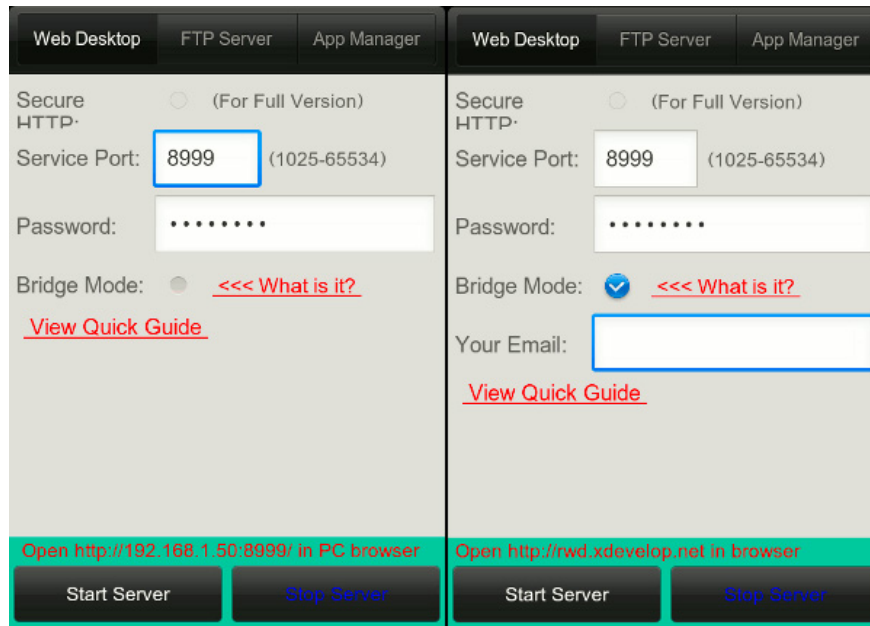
Web Desktop FTP Server App Manager

Secure HTTP: (For Full Version)

Service Port: 8999 (1025-65534)

Password: ••••••••

Bridge Mode: <<< What is it?

View Quick Guide

Open http://192.168.1.50:8999/ in PC browser

Start Server Stop Server

Web Desktop FTP Server App Manager

Secure HTTP: (For Full Version)

Service Port: 8999 (1025-65534)

Password: ••••••••

Bridge Mode: <<< What is it?

Your Email:

View Quick Guide

Open http://rwd.xdevelop.net in browser

Start Server Stop Server